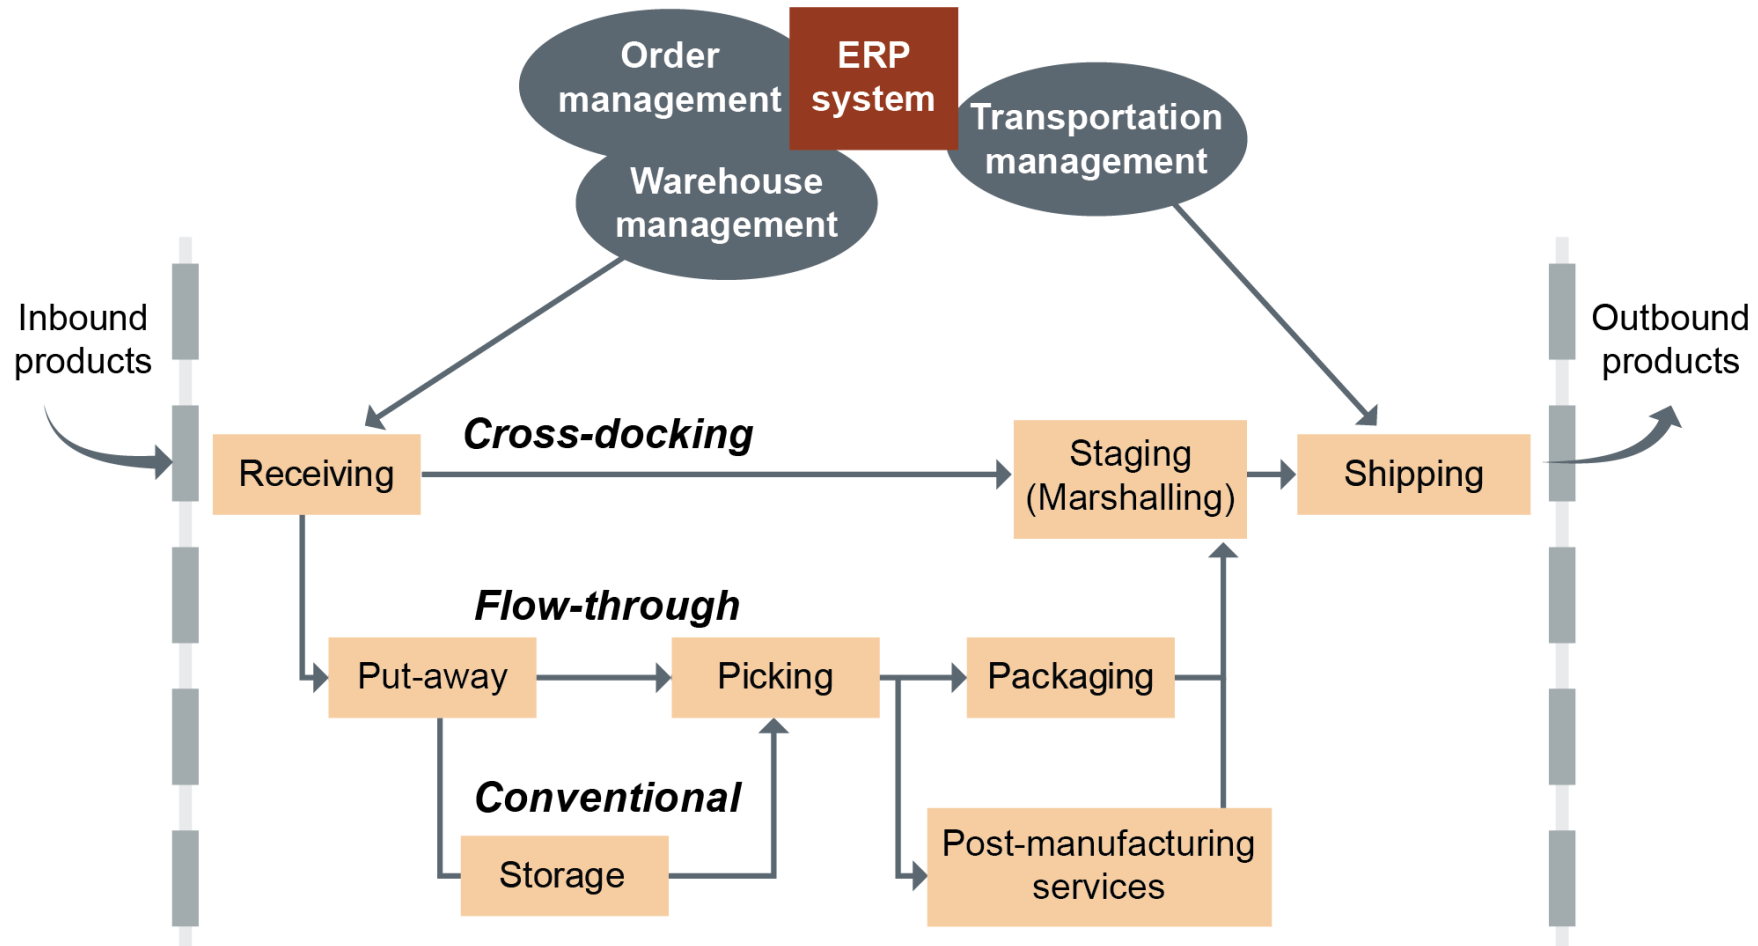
Order management

ERP system

Transportation management

Warehouse management

Inbound products

Outbound products

Cross-docking

Receiving

Staging (Marshalling)

Shipping

Flow-through

Put-away

Picking

Packaging

Conventional

Storage

Post-manufacturing services